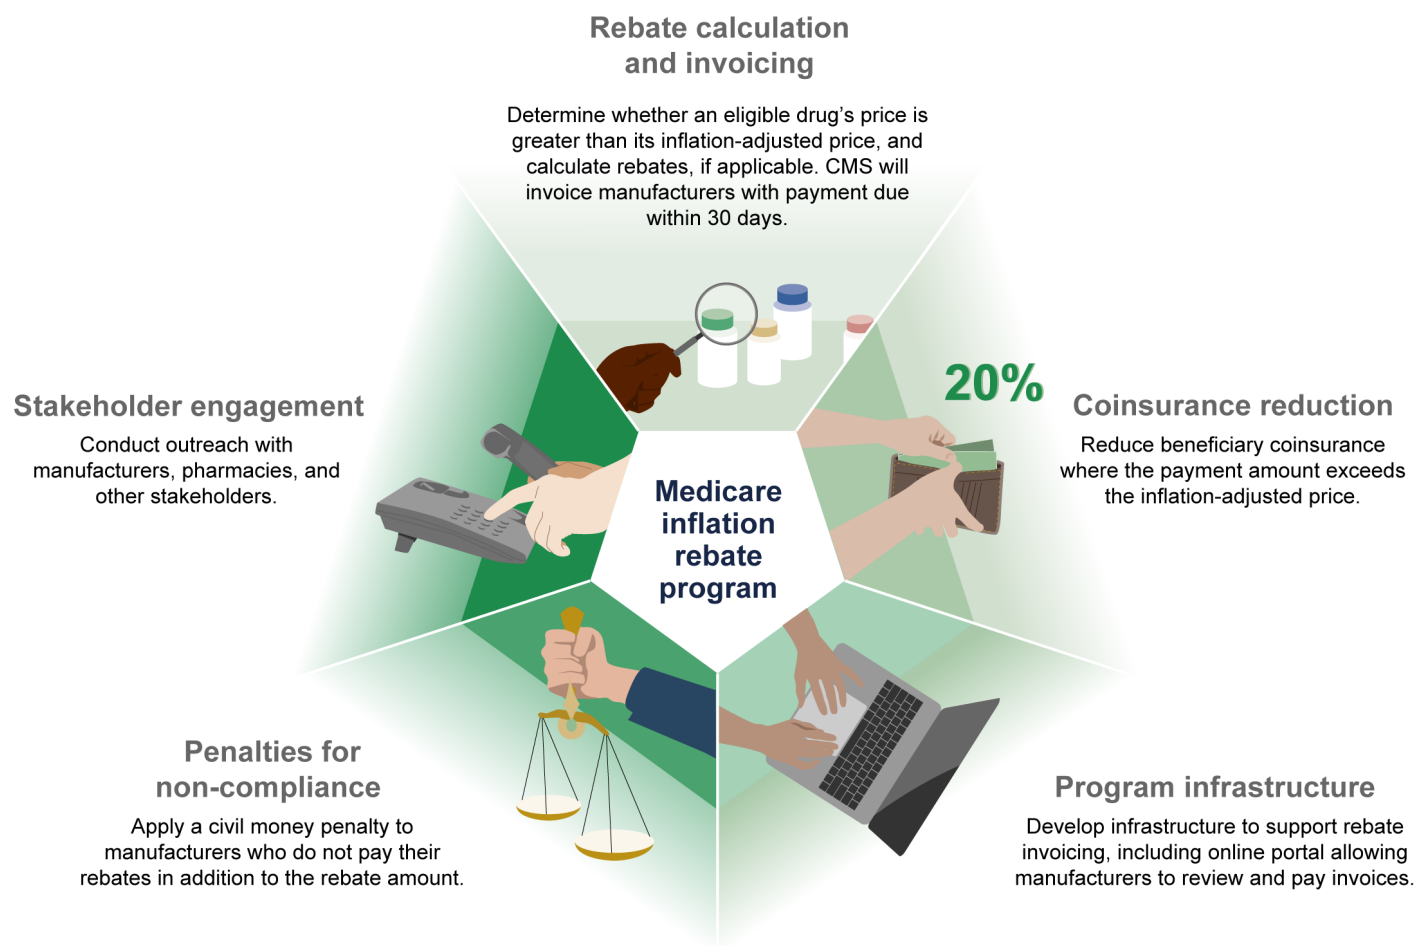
Rebate calculation and invoicing

Determine whether an eligible drug's price is greater than its inflation-adjusted price, and calculate rebates, if applicable. CMS will invoice manufacturers with payment due within 30 days.

Stakeholder engagement

Conduct outreach with manufacturers, pharmacies, and other stakeholders.

Medicare inflation rebate program

20%

Coinsurance reduction

Reduce beneficiary coinsurance where the payment amount exceeds the inflation-adjusted price.

Penalties for non-compliance

Apply a civil money penalty to manufacturers who do not pay their rebates in addition to the rebate amount.

Program infrastructure

Develop infrastructure to support rebate invoicing, including online portal allowing manufacturers to review and pay invoices.